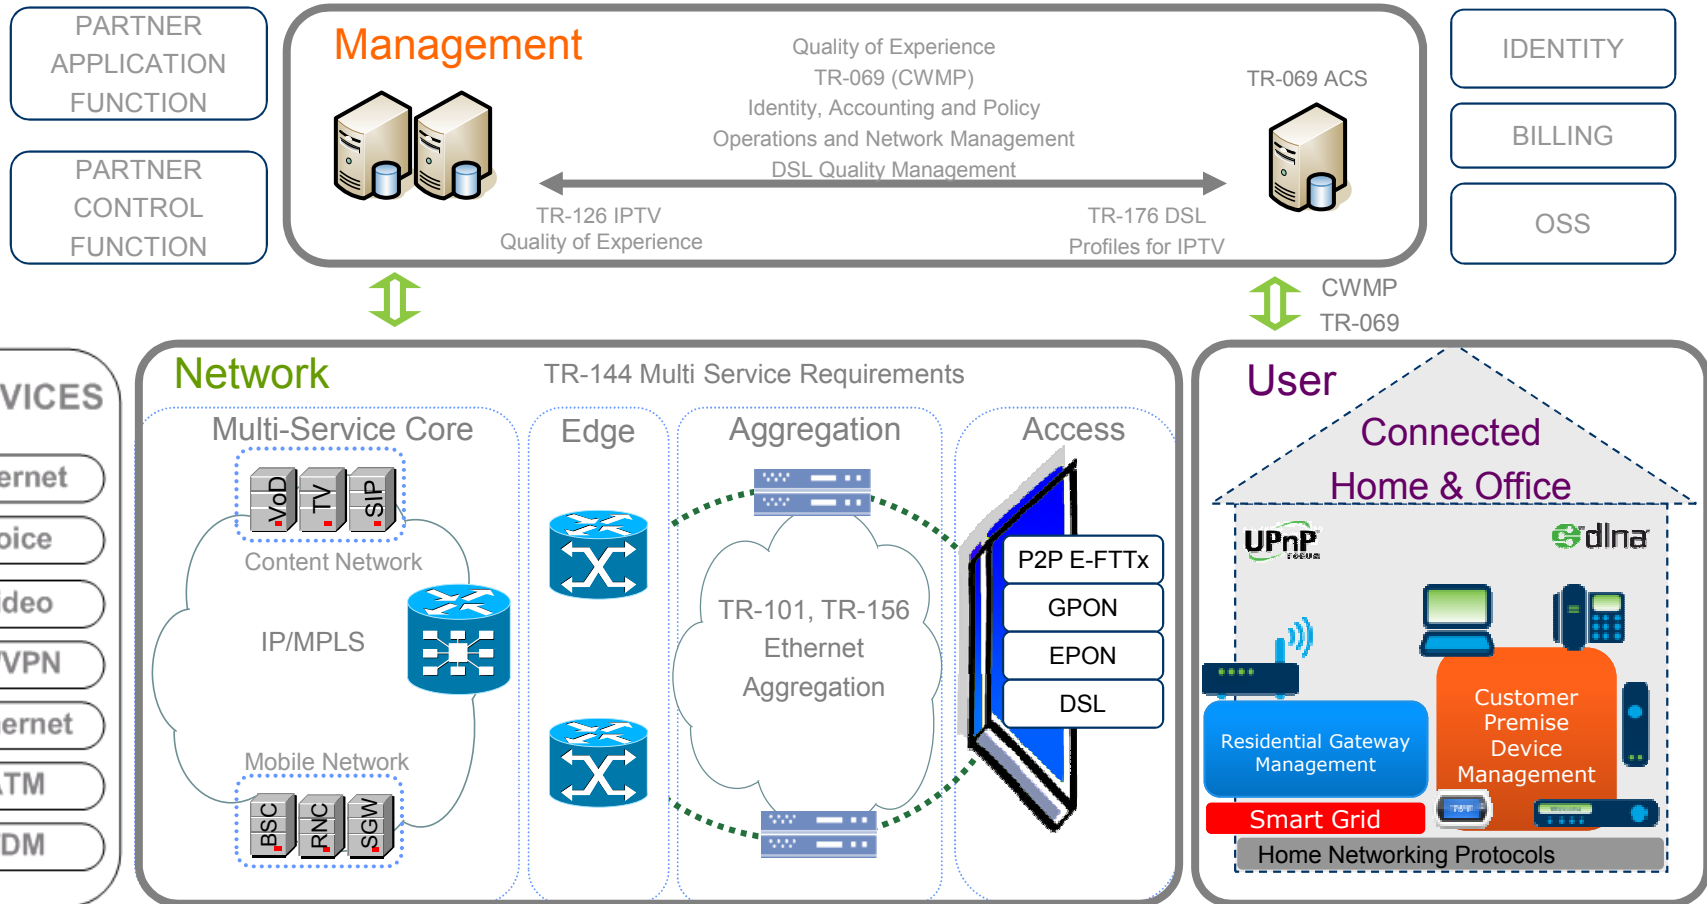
PARTNER APPLICATION FUNCTION

PARTNER CONTROL FUNCTION

Management

Quality of Experience
TR-069 (CWMP)
Identity, Accounting and Policy
Operations and Network Management
DSL Quality Management

TR-069 ACS

TR-126 IPTV
Quality of Experience

TR-176 DSL
Profiles for IPTV

IDENTITY

BILLING

OSS

CWMP
TR-069

VICES
ernet
oice
ideo
VPN
ernet
ATM
DM

Network

TR-144 Multi Service Requirements

Multi-Service Core

VoD
TV
SIP

Content Network

IP/MPLS

Mobile Network

BSC
RNC
SGW

Edge

Aggregation

TR-101, TR-156
Ethernet
Aggregation

Access

P2P E-FTTx
GPON
EPON
DSL

User

Connected
Home & Office

UPnP
dlna

Residential Gateway Management

Customer Premise Device Management

Smart Grid

Home Networking Protocols